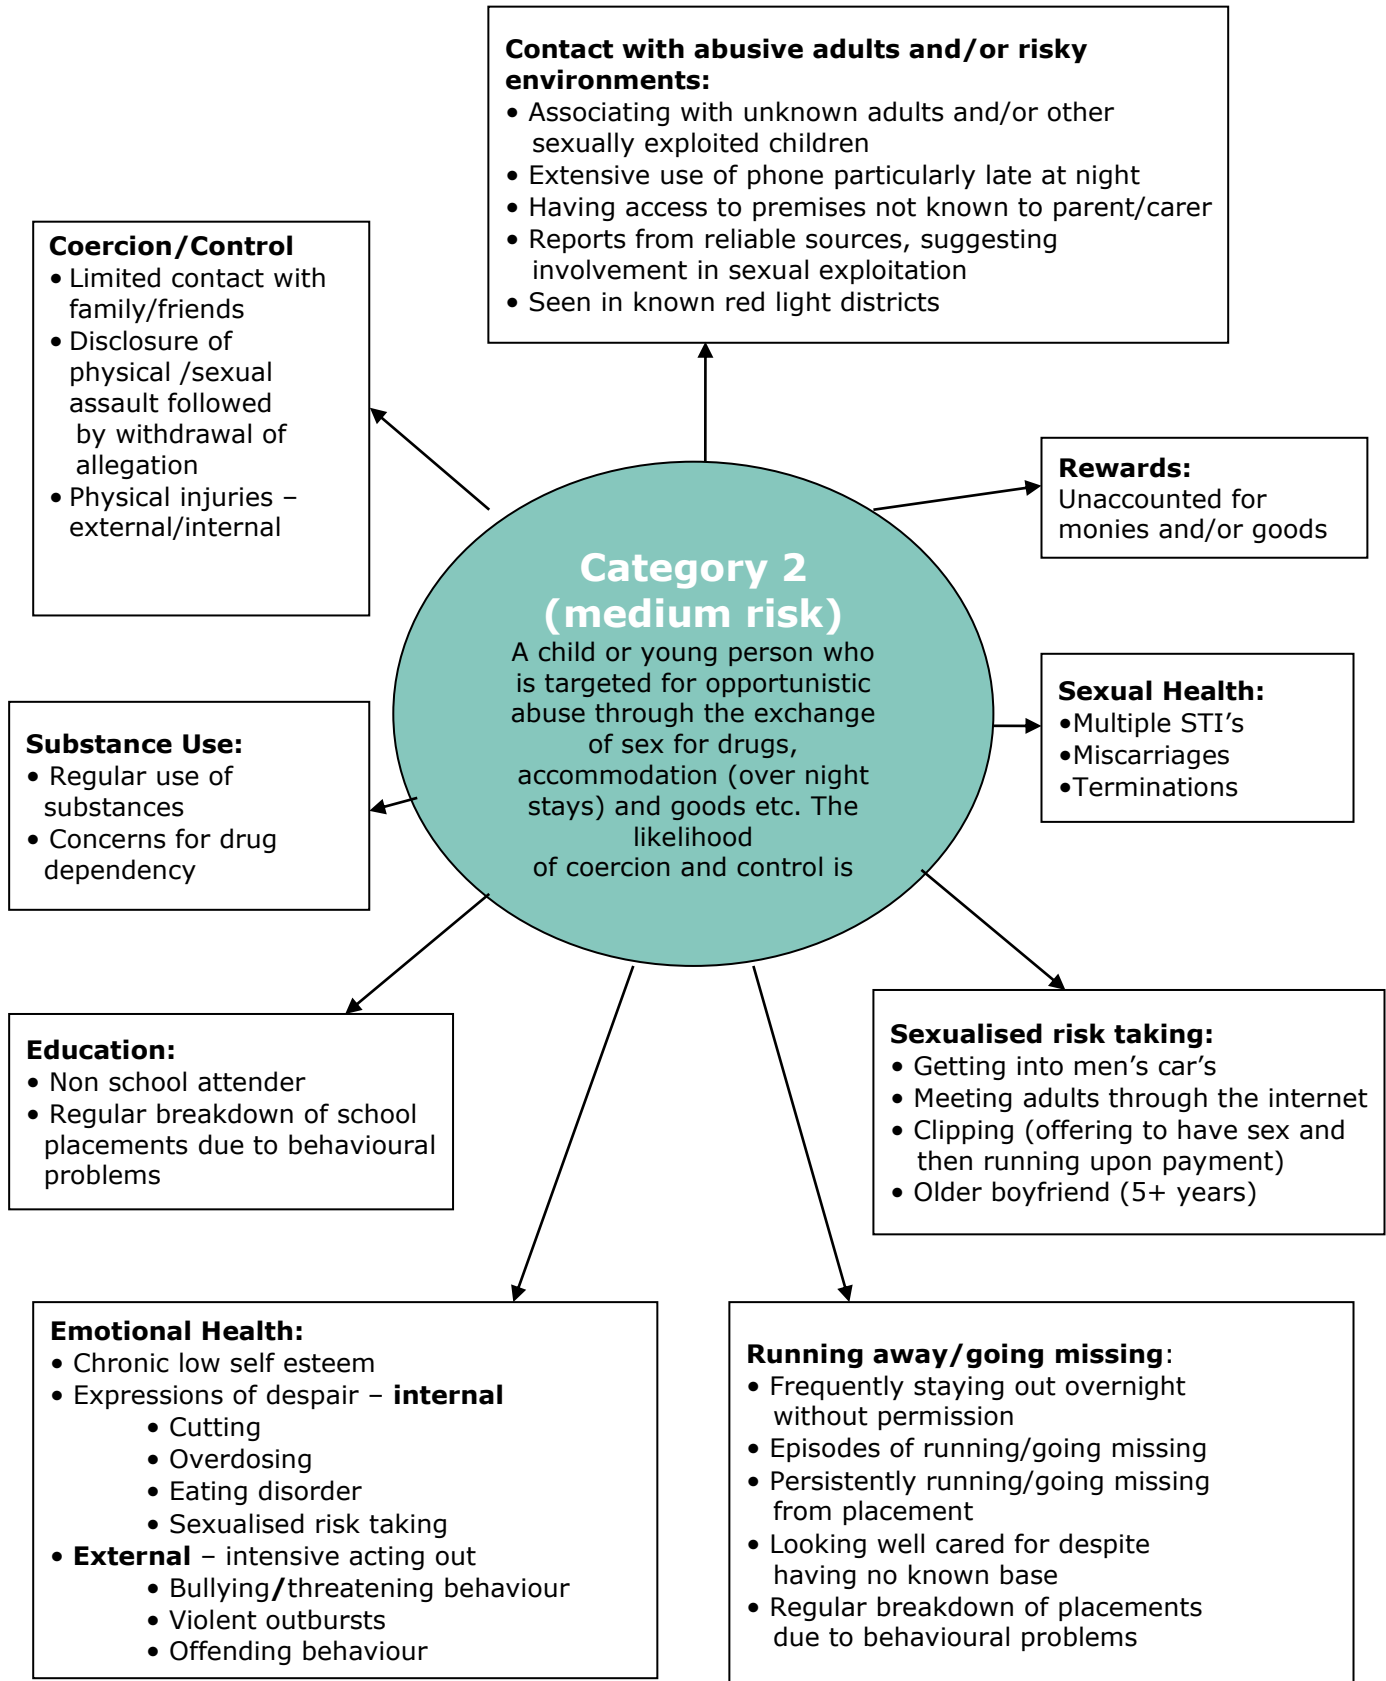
Contact with abusive adults and/or risky environments:
• Associating with unknown adults and/or other sexually exploited children
• Extensive use of phone particularly late at night
• Having access to premises not known to parent/carer
• Reports from reliable sources, suggesting involvement in sexual exploitation
• Seen in known red light districts

Coercion/Control
• Limited contact with family/friends
• Disclosure of physical /sexual assault followed by withdrawal of allegation
• Physical injuries – external/internal

Rewards:
Unaccounted for monies and/or goods

Category 2 (medium risk)
A child or young person who is targeted for opportunistic abuse through the exchange of sex for drugs, accommodation (over night stays) and goods etc. The likelihood of coercion and control is

Sexual Health:
•Multiple STI's
•Miscarriages
•Terminations

Substance Use:
• Regular use of substances
• Concerns for drug dependency

Education:
• Non school attender
• Regular breakdown of school placements due to behavioural problems

Sexualised risk taking:
• Getting into men's car's
• Meeting adults through the internet
• Clipping (offering to have sex and then running upon payment)
• Older boyfriend (5+ years)

Emotional Health:
• Chronic low self esteem
• Expressions of despair – internal
• Cutting
• Overdosing
• Eating disorder
• Sexualised risk taking
• External – intensive acting out
• Bullying/threatening behaviour
• Violent outbursts
• Offending behaviour

Running away/going missing:
• Frequently staying out overnight without permission
• Episodes of running/going missing
• Persistently running/going missing from placement
• Looking well cared for despite having no known base
• Regular breakdown of placements due to behavioural problems